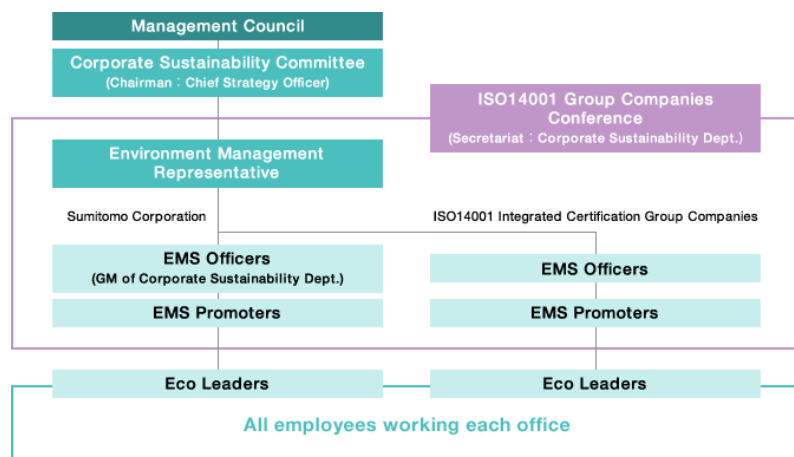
Management Council

Corporate Sustainability Committee
(Chairman：Chief Strategy Officer)

ISO14001 Group Companies Conference
(Secretariat：Corporate Sustainability Dept.)

Environment Management Representative

Sumitomo Corporation

ISO14001 Integrated Certification Group Companies

EMS Officers
(GM of Corporate Sustainability Dept.)

EMS Promoters

EMS Officers

EMS Promoters

Eco Leaders

Eco Leaders

All employees working each office